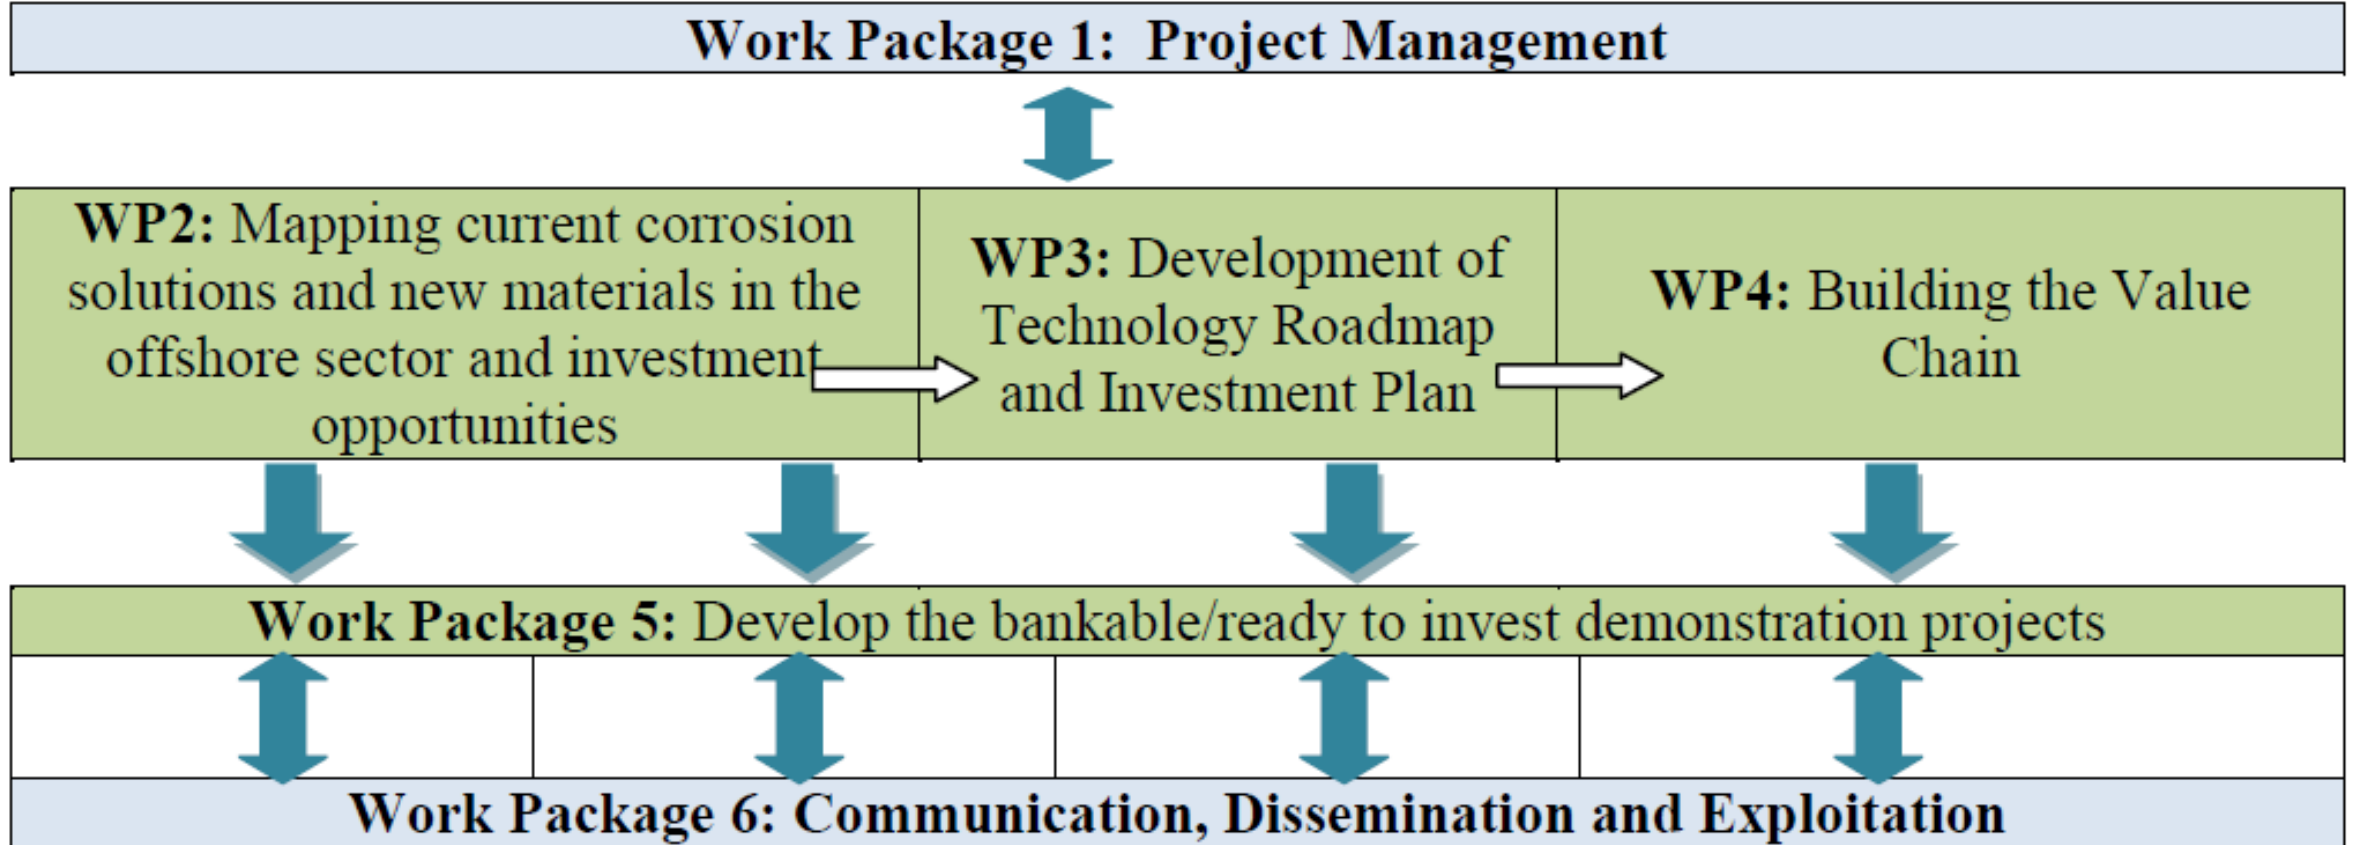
Work Package 1: Project Management

WP2: Mapping current corrosion solutions and new materials in the offshore sector and investment opportunities

WP3: Development of Technology Roadmap and Investment Plan

WP4: Building the Value Chain

Work Package 5: Develop the bankable/ready to invest demonstration projects

Work Package 6: Communication, Dissemination and Exploitation